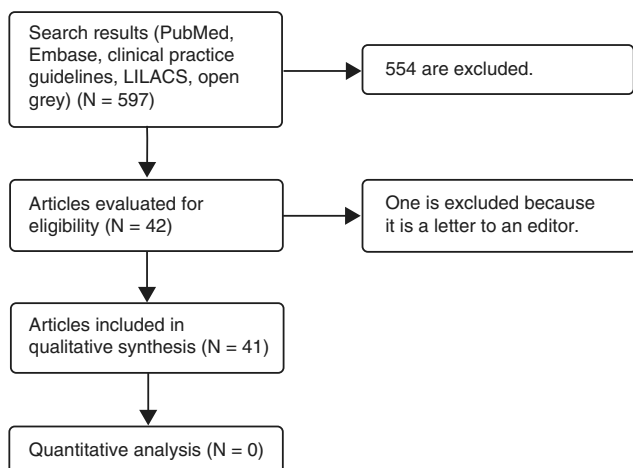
Search results (PubMed, Embase, clinical practice guidelines, LILACS, open grey) (N = 597)

554 are excluded.

Articles evaluated for eligibility (N = 42)

One is excluded because it is a letter to an editor.

Articles included in qualitative synthesis (N = 41)

Quantitative analysis (N = 0)